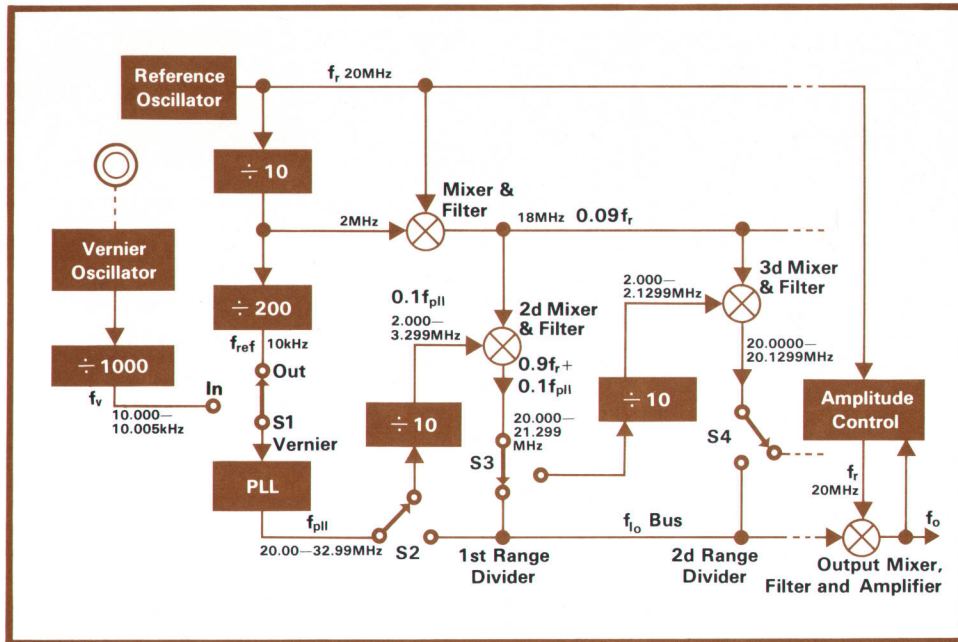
Reference Oscillator

$f_r$ 20MHz

$\div 10$

Mixer & Filter

2MHz

18MHz $0.09f_r$

Vernier Oscillator

$\div 200$

$f_{ref}$ 10kHz

Out

$\div 1000$

$f_v$

In

10.000—10.005kHz

S1 Vernier

PLL

$f_{pll}$

20.00—32.99MHz

$0.1f_{pll}$

2.000—3.299MHz

2d Mixer & Filter

$0.9f_r + 0.1f_{pll}$

$\div 10$

20.000—21.299 MHz

S3

S2

1st Range Divider

2.000—2.1299MHz

3d Mixer & Filter

20.0000—20.1299MHz

$\div 10$

S4

Amplitude Control

$f_r$ 20MHz

$f_{lo}$ Bus

2d Range Divider

$f_o$

Output Mixer, Filter and Amplifier